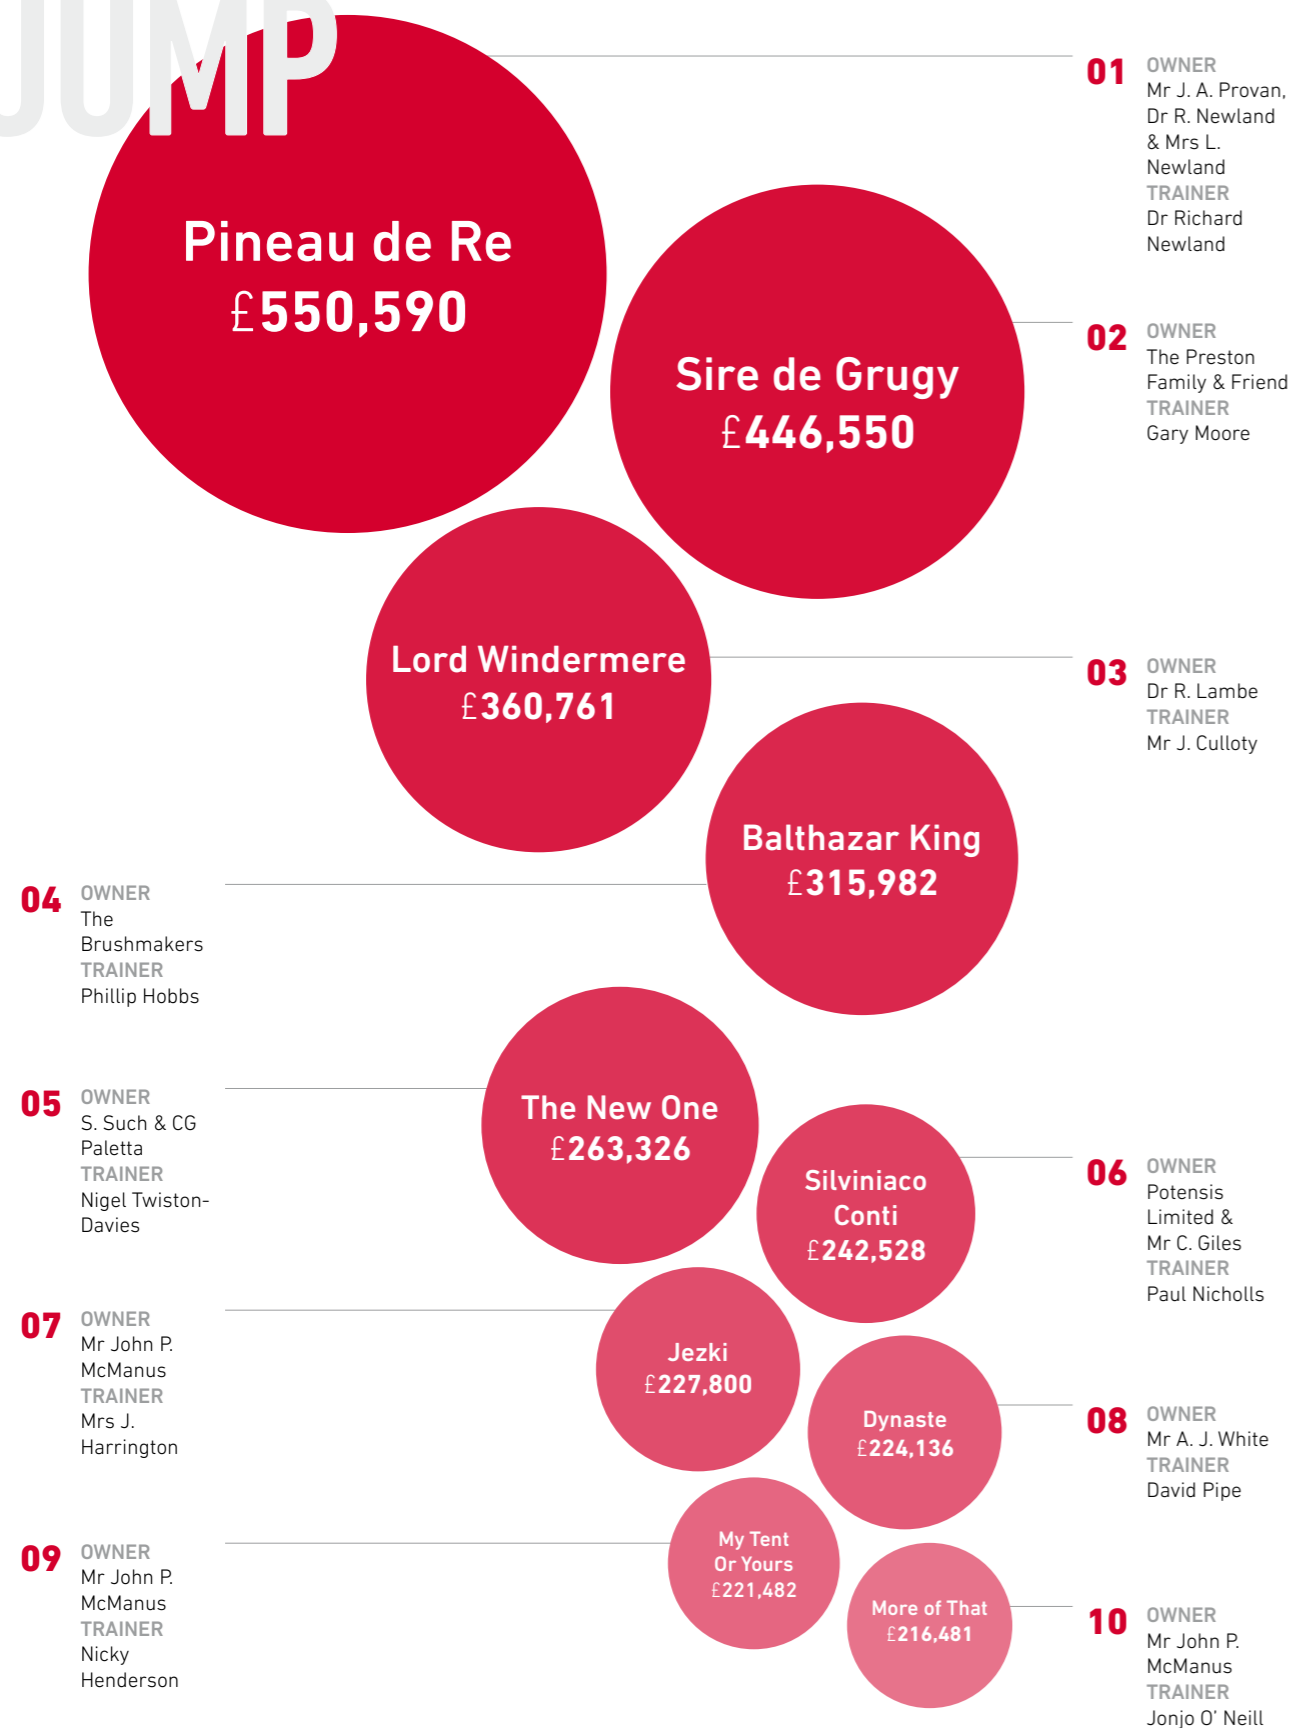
JUMP

Pineau de Re
£550,590

01 OWNER
Mr J. A. Provan, Dr R. Newland & Mrs L. Newland
TRAINER
Dr Richard Newland

Sire de Grugy
£446,550

02 OWNER
The Preston Family & Friend
TRAINER
Gary Moore

Lord Windermere
£360,761

03 OWNER
Dr R. Lambe
TRAINER
Mr J. Culloty

Balthazar King
£315,982

04 OWNER
The Brushmakers
TRAINER
Phillip Hobbs

The New One
£263,326

05 OWNER
S. Such & CG Paletta
TRAINER
Nigel Twiston-Davies

Silviniaco Conti
£242,528

06 OWNER
Potensis Limited & Mr C. Giles
TRAINER
Paul Nicholls

Jezki
£227,800

07 OWNER
Mr John P. McManus
TRAINER
Mrs J. Harrington

Dynaste
£224,136

08 OWNER
Mr A. J. White
TRAINER
David Pipe

My Tent Or Yours
£221,482

09 OWNER
Mr John P. McManus
TRAINER
Nicky Henderson

More of That
£216,481

10 OWNER
Mr John P. McManus
TRAINER
Jonjo O' Neill